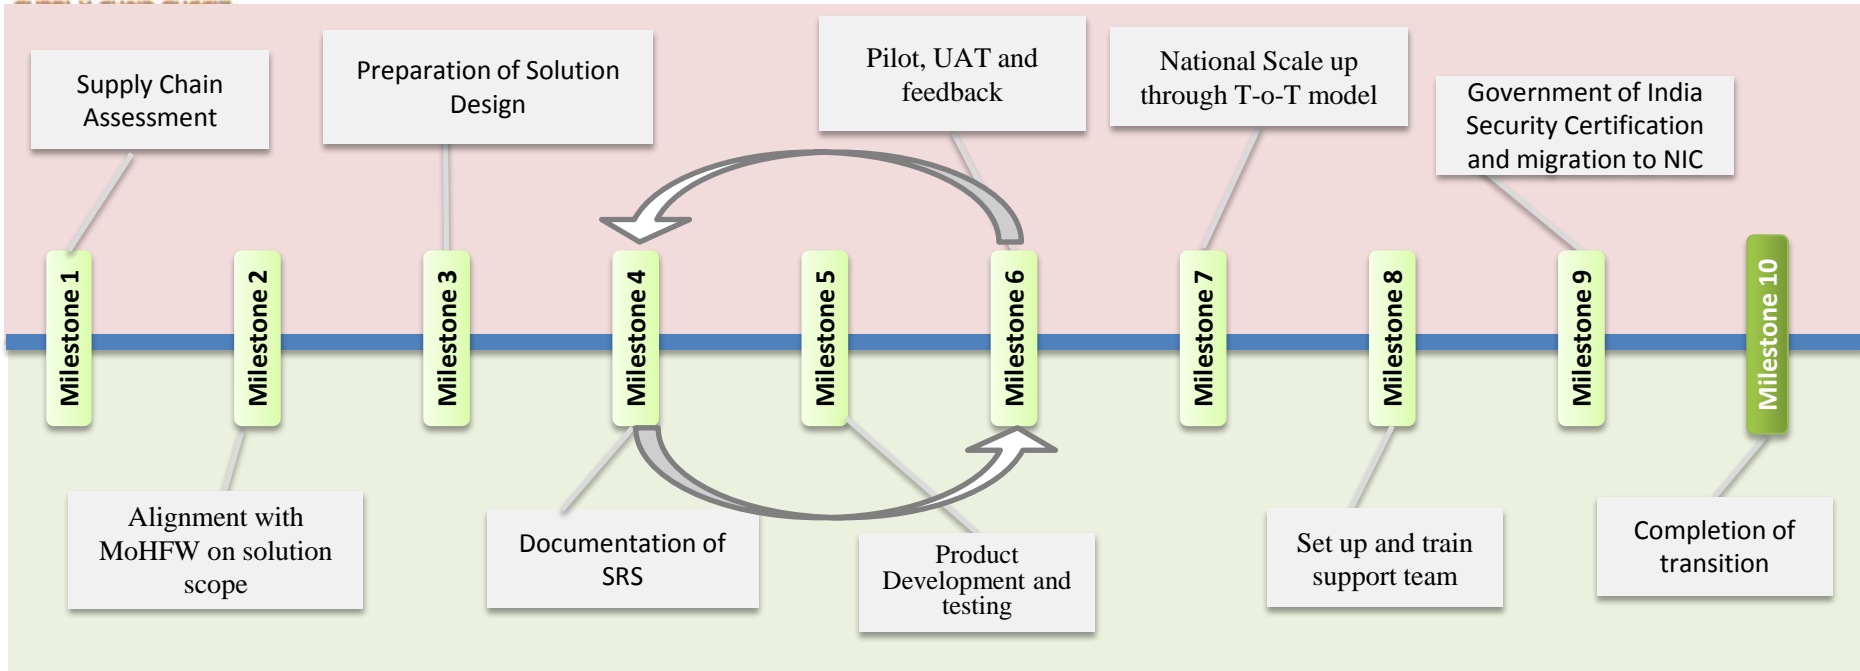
Supply Chain Assessment

Preparation of Solution Design

Pilot, UAT and feedback

National Scale up through T-o-T model

Government of India Security Certification and migration to NIC

Milestone 1

Milestone 2

Milestone 3

Milestone 4

Milestone 5

Milestone 6

Milestone 7

Milestone 8

Milestone 9

Milestone 10

Alignment with MoHFW on solution scope

Documentation of SRS

Product Development and testing

Set up and train support team

Completion of transition